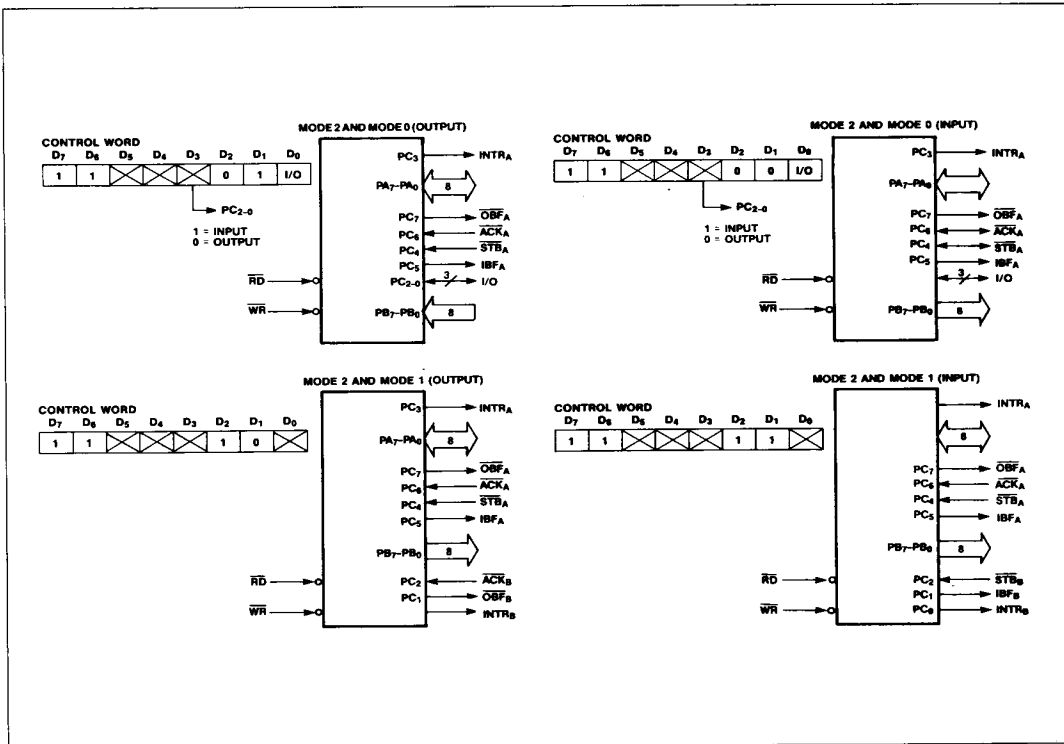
CONTROL WORD

| $D_7$ | $D_6$ | $D_5$ | $D_4$ | $D_3$ | $D_2$ | $D_1$ | $D_0$ |
|---|---|---|---|---|---|---|---|
| 1 | 1 | | | | 0 | 1 | I/O |

$PC_{2-0}$
1 = INPUT
0 = OUTPUT

MODE 2 AND MODE 0 (OUTPUT)

$PC_3$ INTR$_A$
$PA_7$–$PA_0$ 8
$PC_7$ $\overline{OBF}_A$
$PC_6$ $\overline{ACK}_A$
$PC_4$ $\overline{STB}_A$
$PC_5$ $IBF_A$
$PC_{2-0}$ 3 I/O
$\overline{RD}$
$\overline{WR}$
$PB_7$–$PB_0$ 8

CONTROL WORD

| $D_7$ | $D_6$ | $D_5$ | $D_4$ | $D_3$ | $D_2$ | $D_1$ | $D_0$ |
|---|---|---|---|---|---|---|---|
| 1 | 1 | | | | 0 | 0 | I/O |

$PC_{2-0}$
1 = INPUT
0 = OUTPUT

MODE 2 AND MODE 0 (INPUT)

$PC_3$ INTR$_A$
$PA_7$–$PA_0$
$PC_7$ $\overline{OBF}_A$
$PC_6$ $\overline{ACK}_A$
$PC_4$ $\overline{STB}_A$
$PC_5$ $IBF_A$
3 I/O
$\overline{RD}$
$\overline{WR}$
$PB_7$–$PB_0$ 8

CONTROL WORD

| $D_7$ | $D_6$ | $D_5$ | $D_4$ | $D_3$ | $D_2$ | $D_1$ | $D_0$ |
|---|---|---|---|---|---|---|---|
| 1 | 1 | | | | 1 | 0 | |

MODE 2 AND MODE 1 (OUTPUT)

$PC_3$ INTR$_A$
$PA_7$–$PA_0$ 8
$PC_7$ $\overline{OBF}_A$
$PC_6$ $\overline{ACK}_A$
$PC_4$ $\overline{STB}_A$
$PC_5$ $IBF_A$
$PB_7$–$PB_0$ 8
$\overline{RD}$
$\overline{WR}$
$PC_2$ $\overline{ACK}_B$
$PC_1$ $\overline{OBF}_B$
INTR$_B$

CONTROL WORD

| $D_7$ | $D_6$ | $D_5$ | $D_4$ | $D_3$ | $D_2$ | $D_1$ | $D_0$ |
|---|---|---|---|---|---|---|---|
| 1 | 1 | | | | 1 | 1 | |

MODE 2 AND MODE 1 (INPUT)

INTR$_A$
8
$PC_7$ $\overline{OBF}_A$
$PC_6$ $\overline{ACK}_A$
$PC_4$ $\overline{STB}_A$
$PC_5$ $IBF_A$
$PB_7$–$PB_0$ 8
$\overline{RD}$
$\overline{WR}$
$PC_2$ $\overline{STB}_B$
$PC_1$ $IBF_B$
$PC_0$ INTR$_B$